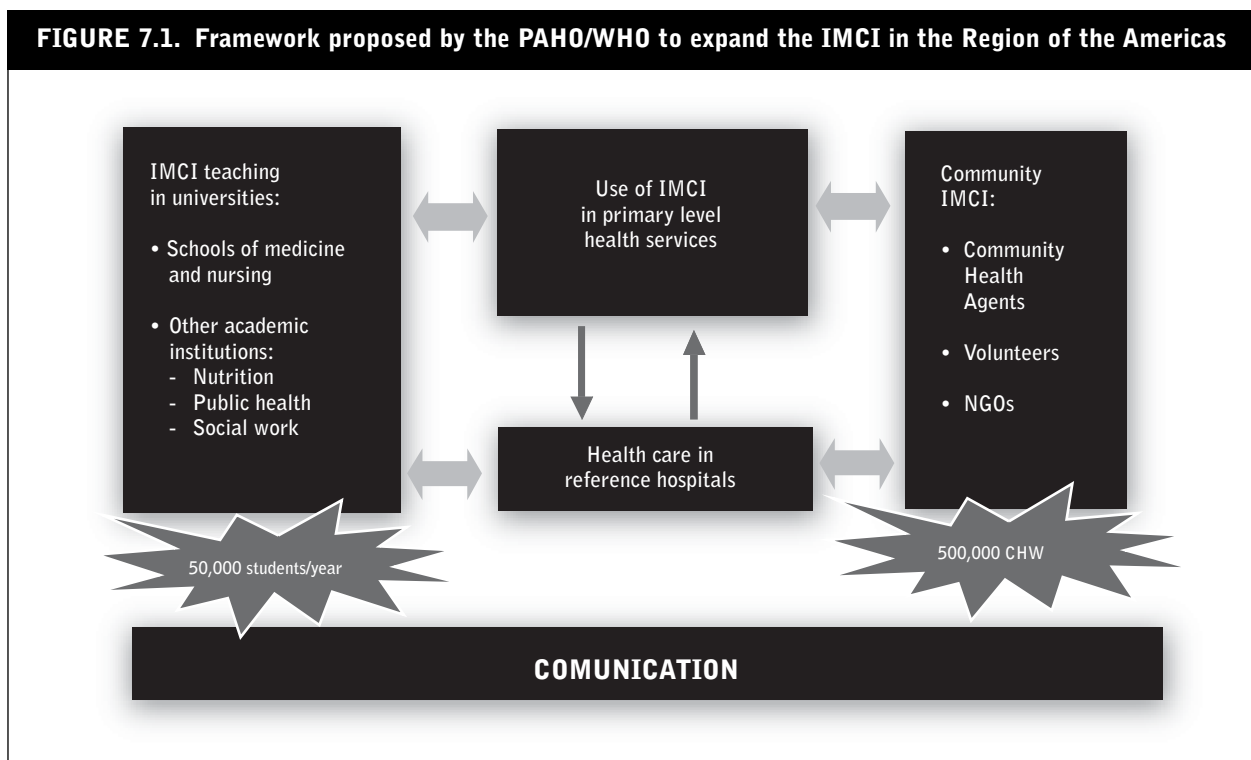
FIGURE 7.1. Framework proposed by the PAHO/WHO to expand the IMCI in the Region of the Americas

IMCI teaching in universities:

• Schools of medicine and nursing

• Other academic institutions:
- Nutrition
- Public health
- Social work

Use of IMCI in primary level health services

Community IMCI:

• Community Health Agents

• Volunteers

• NGOs

Health care in reference hospitals

50,000 students/year

500,000 CHW

COMUNICATION